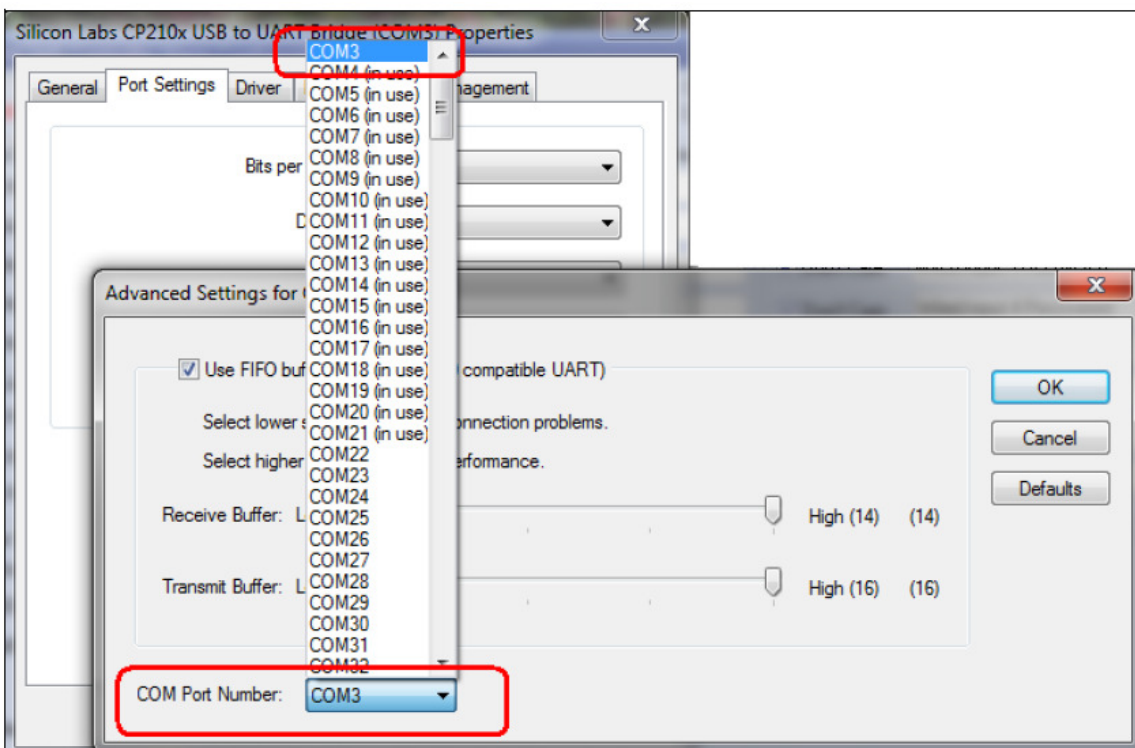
Silicon Labs CP210x USB to UART Bridge (COM3) Properties

General | Port Settings | Driver | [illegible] | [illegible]nagement

Bits per

D

Advanced Settings for C

Use FIFO buf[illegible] compatible UART)

Select lower s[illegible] connection problems.

Select higher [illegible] erformance.

Receive Buffer: L

High (14) (14)

Transmit Buffer: L

High (16) (16)

OK

Cancel

Defaults

COM Port Number: COM3

COM3
COM4 (in use)
COM5 (in use)
COM6 (in use)
COM7 (in use)
COM8 (in use)
COM9 (in use)
COM10 (in use)
COM11 (in use)
COM12 (in use)
COM13 (in use)
COM14 (in use)
COM15 (in use)
COM16 (in use)
COM17 (in use)
COM18 (in use)
COM19 (in use)
COM20 (in use)
COM21 (in use)
COM22
COM23
COM24
COM25
COM26
COM27
COM28
COM29
COM30
COM31
COM32